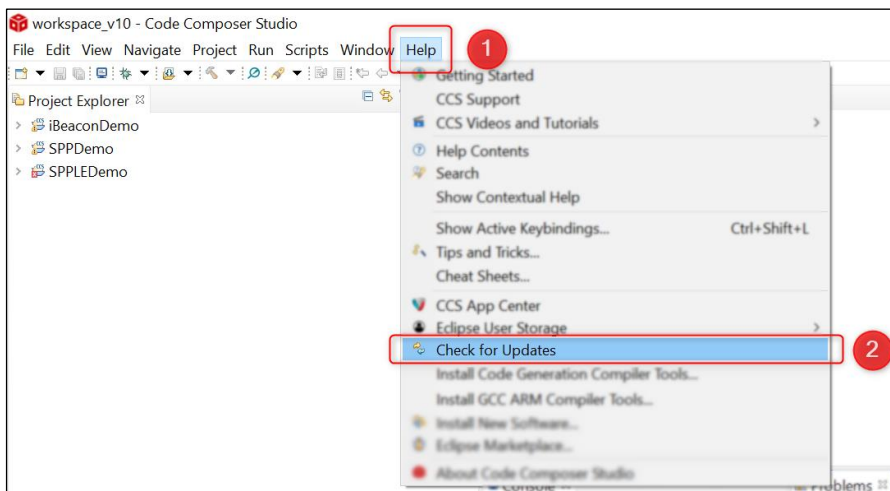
workspace_v10 - Code Composer Studio

File Edit View Navigate Project Run Scripts Window Help

1

Project Explorer

iBeaconDemo
SPPDemo
SPPLEDemo

Getting Started
CCS Support
CCS Videos and Tutorials
Help Contents
Search
Show Contextual Help
Show Active Keybindings... Ctrl+Shift+L
Tips and Tricks...
Cheat Sheets...
CCS App Center
Eclipse User Storage
Check for Updates

2

Install Code Generation Compiler Tools...
Install GCC ARM Compiler Tools...
Install New Software...
Eclipse Marketplace...
About Code Composer Studio

Console
Problems